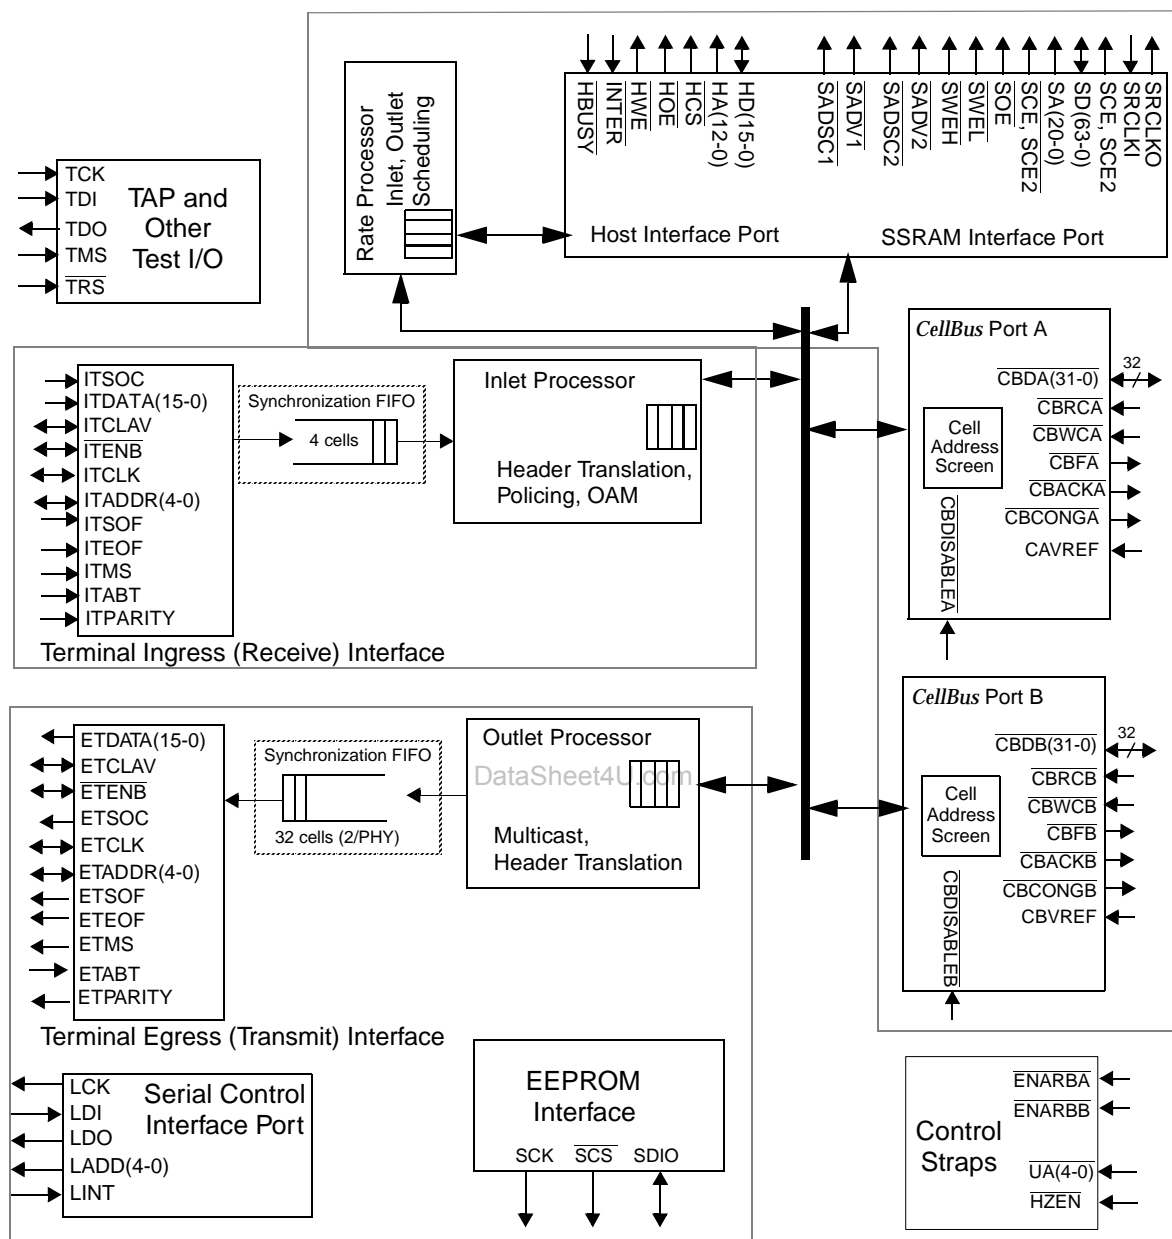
TCK
TDI
TDO
TMS
$\overline{TRS}$
TAP and Other Test I/O

Rate Processor
Inlet, Outlet Scheduling

HBUSY
$\overline{INTER}$
$\overline{HWE}$
$\overline{HOE}$
$\overline{HCS}$
HA(12-0)
HD(15-0)
$\overline{SADSC1}$
$\overline{SADV1}$
$\overline{SADSC2}$
$\overline{SADV2}$
$\overline{SWEH}$
$\overline{SWEL}$
$\overline{SOE}$
$\overline{SCE}$, SCE2
SA(20-0)
SD(63-0)
SCE, $\overline{SCE2}$
SRCLKI
SRCLKO

Host Interface Port
SSRAM Interface Port

ITSOC
ITDATA(15-0)
ITCLAV
$\overline{ITENB}$
ITCLK
ITADDR(4-0)
ITSOF
ITEOF
ITMS
ITABT
ITPARITY
Synchronization FIFO
4 cells
Inlet Processor
Header Translation, Policing, OAM
Terminal Ingress (Receive) Interface

CellBus Port A
$\overline{CBDA(31-0)}$
32
$\overline{CBRCA}$
$\overline{CBWCA}$
$\overline{CBFA}$
$\overline{CBACKA}$
$\overline{CBCONGA}$
CAVREF
Cell Address Screen
$\overline{CBDISABLEA}$

ETDATA(15-0)
ETCLAV
$\overline{ETENB}$
ETSOC
ETCLK
ETADDR(4-0)
ETSOF
ETEOF
ETMS
ETABT
ETPARITY
Synchronization FIFO
32 cells (2/PHY)
Outlet Processor
DataSheet4U.com
Multicast, Header Translation
Terminal Egress (Transmit) Interface

CellBus Port B
$\overline{CBDB(31-0)}$
32
$\overline{CBRCB}$
$\overline{CBWCB}$
$\overline{CBFB}$
$\overline{CBACKB}$
$\overline{CBCONGB}$
CBVREF
Cell Address Screen
$\overline{CBDISABLEB}$

LCK
LDI
LDO
LADD(4-0)
LINT
Serial Control Interface Port

EEPROM Interface
SCK
$\overline{SCS}$
SDIO

Control Straps
$\overline{ENARBA}$
$\overline{ENARBB}$
$\overline{UA(4-0)}$
$\overline{HZEN}$